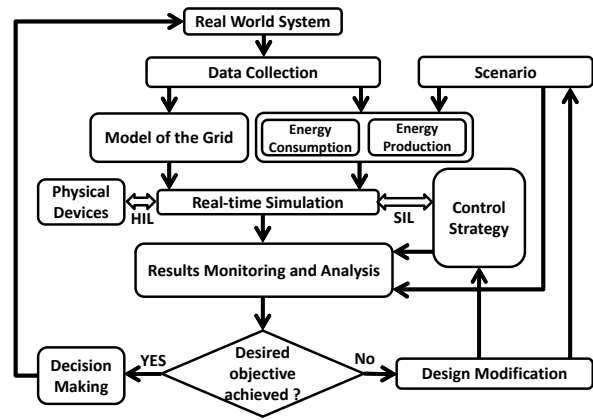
Real World System

Data Collection

Scenario

Model of the Grid

Energy Consumption

Energy Production

Physical Devices

HIL

Real-time Simulation

SIL

Control Strategy

Results Monitoring and Analysis

Decision Making

YES

Desired objective achieved ?

No

Design Modification